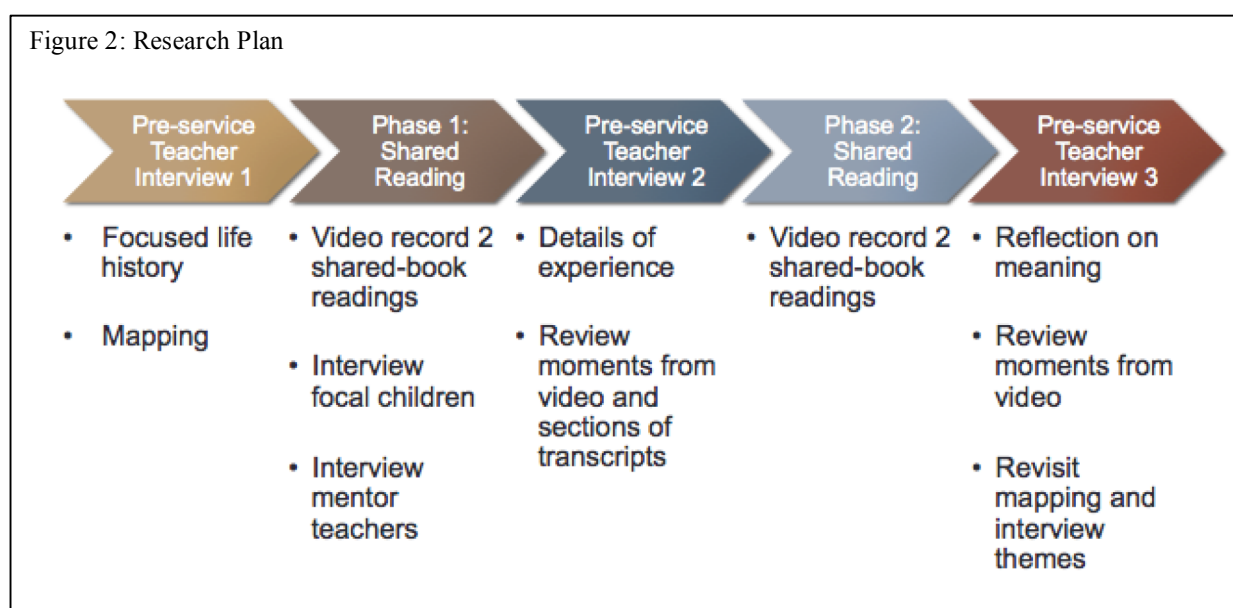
Figure 2: Research Plan

Pre-service Teacher Interview 1

- Focused life history
- Mapping

Phase 1: Shared Reading

- Video record 2 shared-book readings
- Interview focal children
- Interview mentor teachers

Pre-service Teacher Interview 2

- Details of experience
- Review moments from video and sections of transcripts

Phase 2: Shared Reading

- Video record 2 shared-book readings

Pre-service Teacher Interview 3

- Reflection on meaning
- Review moments from video
- Revisit mapping and interview themes